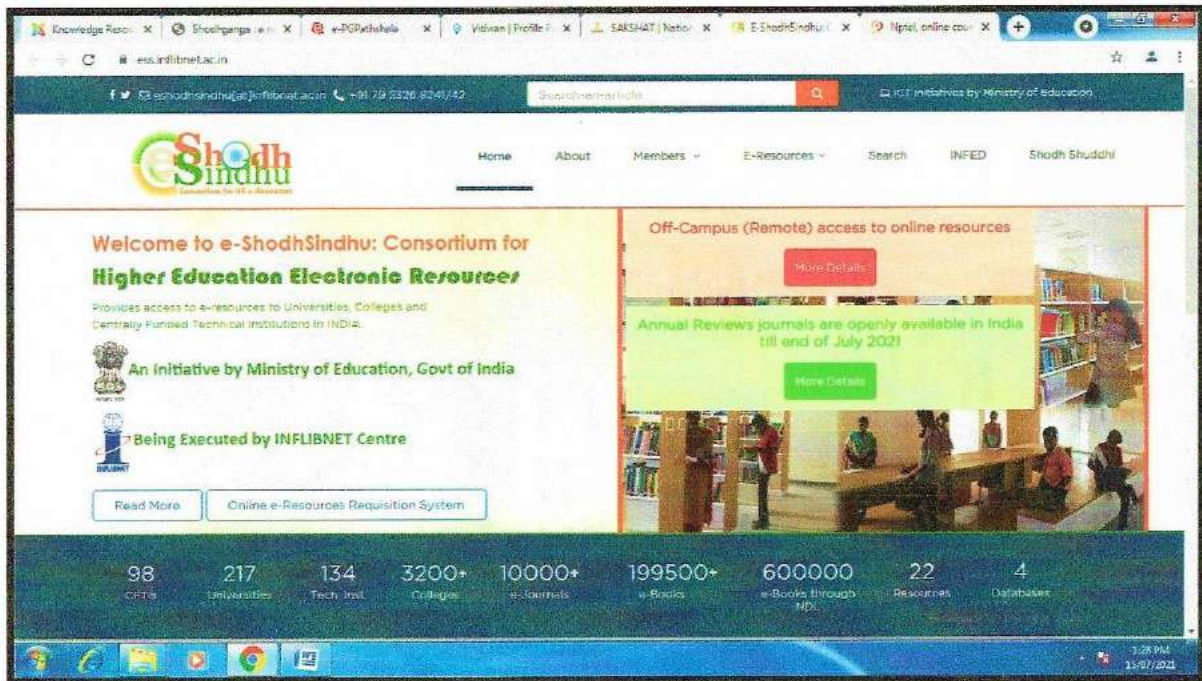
Knowledge Reso | Shodhganga | e-PGPathshala | Vidwan | Profile | SAKSHAT | Natio | E-ShodhSindhu | Nptel, online cour

ess.inflibnet.ac.in

eshodhsindhu[at]inflibnet.ac.in +91 79 2326 8241/42

Search an article

ICT initiatives by Ministry of Education

e-Shodh Sindhu

Consortium for HE e-Resources

Home About Members E-Resources Search INFED Shodh Shuddhi

Welcome to e-ShodhSindhu: Consortium for Higher Education Electronic Resources

Provides access to e-resources to Universities, Colleges and Centrally Funded Technical Institutions in INDIA.

An Initiative by Ministry of Education, Govt of India

Being Executed by INFLIBNET Centre

INFLIBNET

Read More

Online e-Resources Requisition System

Off-Campus (Remote) access to online resources

More Details

Annual Reviews journals are openly available in India till end of July 2021

More Details

98 CFTIs

217 Universities

134 Tech. Inst.

3200+ Colleges

10000+ e-Journals

199500+ e-Books

600000 e-Books through NDL

22 Resources

4 Databases

3:28 PM
15/07/2021